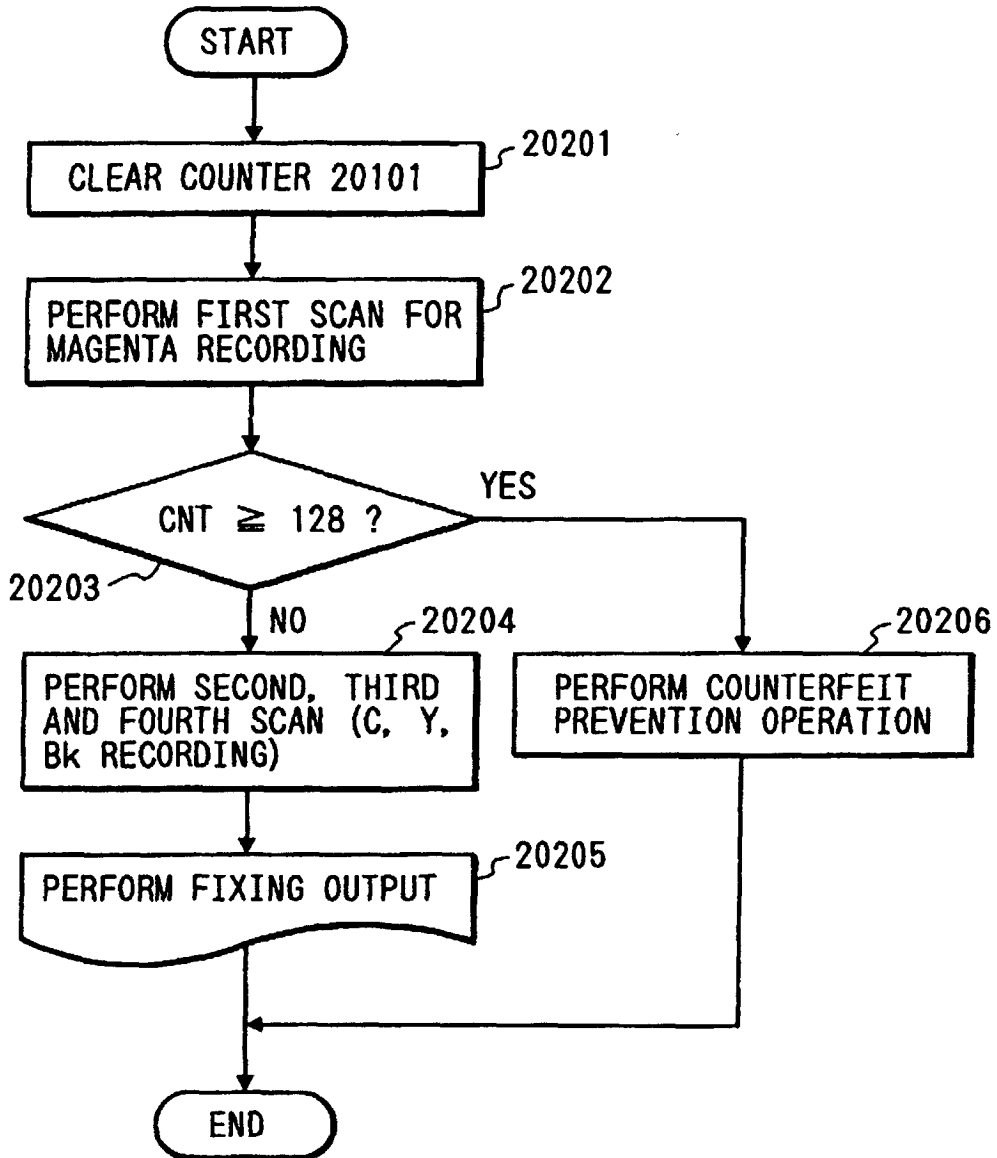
START

20201
CLEAR COUNTER 20101

20202
PERFORM FIRST SCAN FOR MAGENTA RECORDING

CNT $\geqq$ 128 ?
YES
20203
NO

20204
PERFORM SECOND, THIRD AND FOURTH SCAN (C, Y, Bk RECORDING)

20206
PERFORM COUNTERFEIT PREVENTION OPERATION

20205
PERFORM FIXING OUTPUT

END